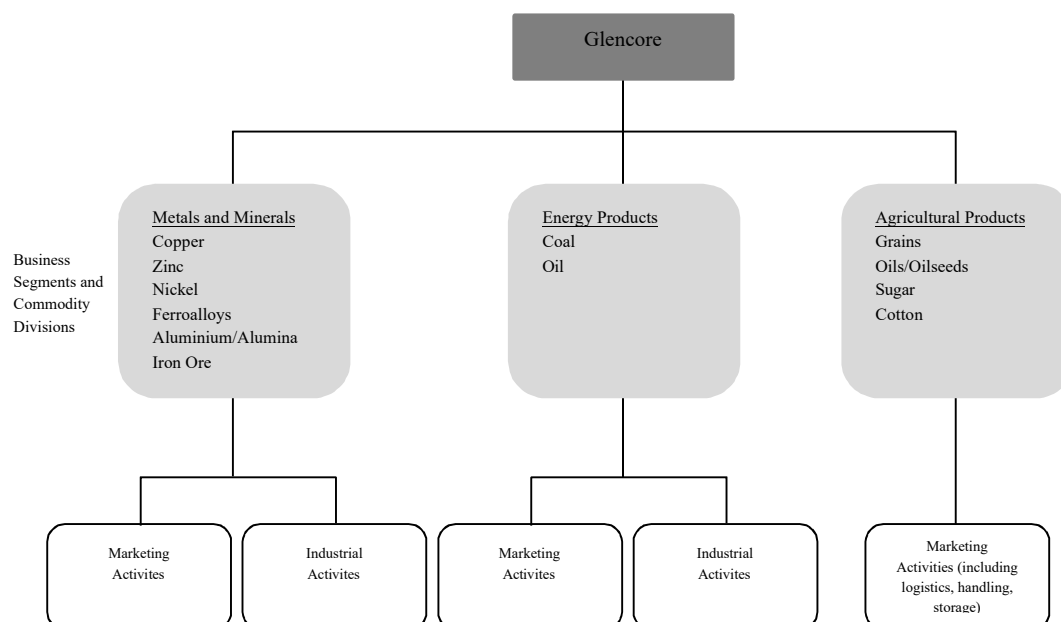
Glencore

Business Segments and Commodity Divisions

Metals and Minerals
Copper
Zinc
Nickel
Ferroalloys
Aluminium/Alumina
Iron Ore

Energy Products
Coal
Oil

Agricultural Products
Grains
Oils/Oilseeds
Sugar
Cotton

Marketing Activites

Industrial Activites

Marketing Activites

Industrial Activites

Marketing Activities (including logistics, handling, storage)